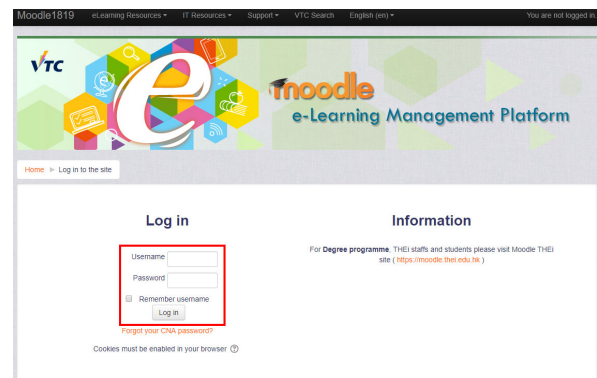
Moodle1819 eLearning Resources ▾ IT Resources ▾ Support ▾ VTC Search English (en) ▾ You are not logged in

VTC

moodle
e-Learning Management Platform

Home ► Log in to the site

Log in

Username
Password
Remember username
Log in
Forgot your CNA password?

Cookies must be enabled in your browser

Information

For Degree programme, THEi staffs and students please visit Moodle THEi site ( https://moodle.thei.edu.hk )